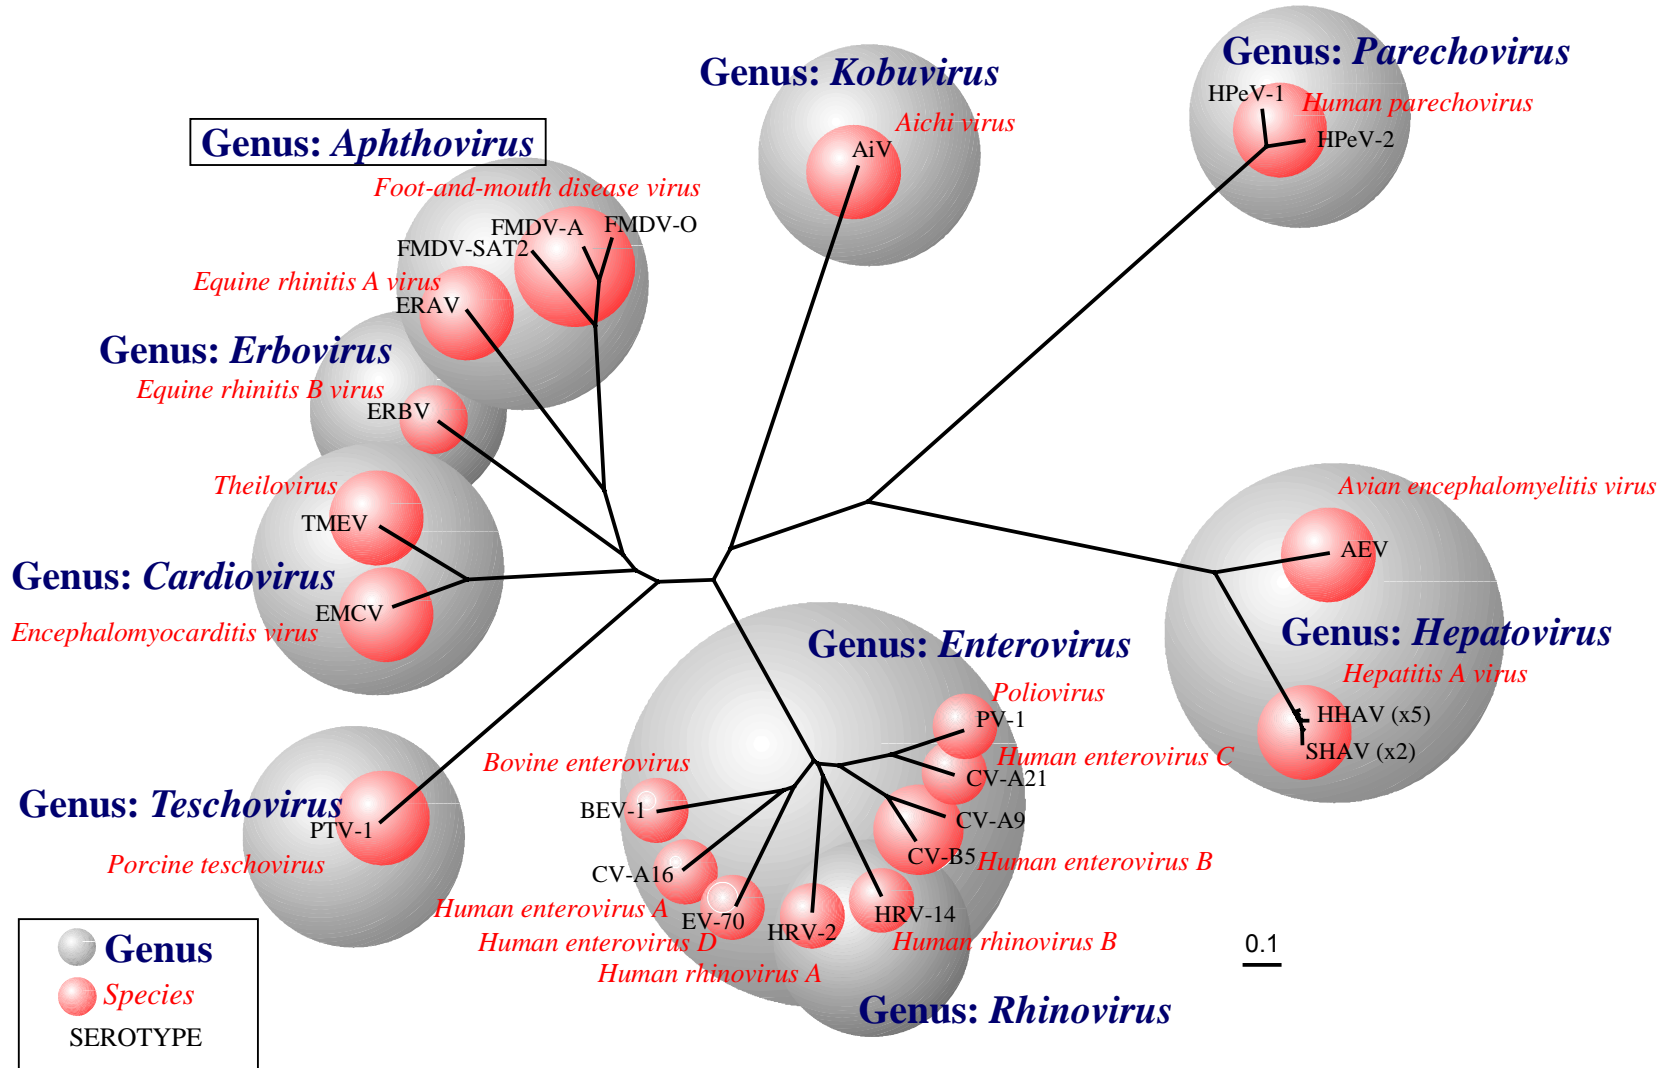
Genus: Kobuvirus
Aichi virus
AiV

Genus: Parechovirus
HPeV-1
Human parechovirus
HPeV-2

Genus: Aphthovirus
Foot-and-mouth disease virus
FMDV-A
FMDV-O
FMDV-SAT2
Equine rhinitis A virus
ERAV

Genus: Erbovirus
Equine rhinitis B virus
ERBV

Theilovirus
TMEV
Genus: Cardiovirus
EMCV
Encephalomyocarditis virus

Avian encephalomyelitis virus
AEV
Genus: Hepatovirus
Hepatitis A virus
HHAV (x5)
SHAV (x2)

Genus: Enterovirus
Poliovirus
PV-1
Human enterovirus C
CV-A21
CV-A9
CV-B5
Human enterovirus B
Bovine enterovirus
BEV-1
CV-A16
Human enterovirus A
EV-70
Human enterovirus D
HRV-2
Human rhinovirus A
HRV-14
Human rhinovirus B
Genus: Rhinovirus

Genus: Teschovirus
PTV-1
Porcine teschovirus

0.1

Genus
Species
SEROTYPE